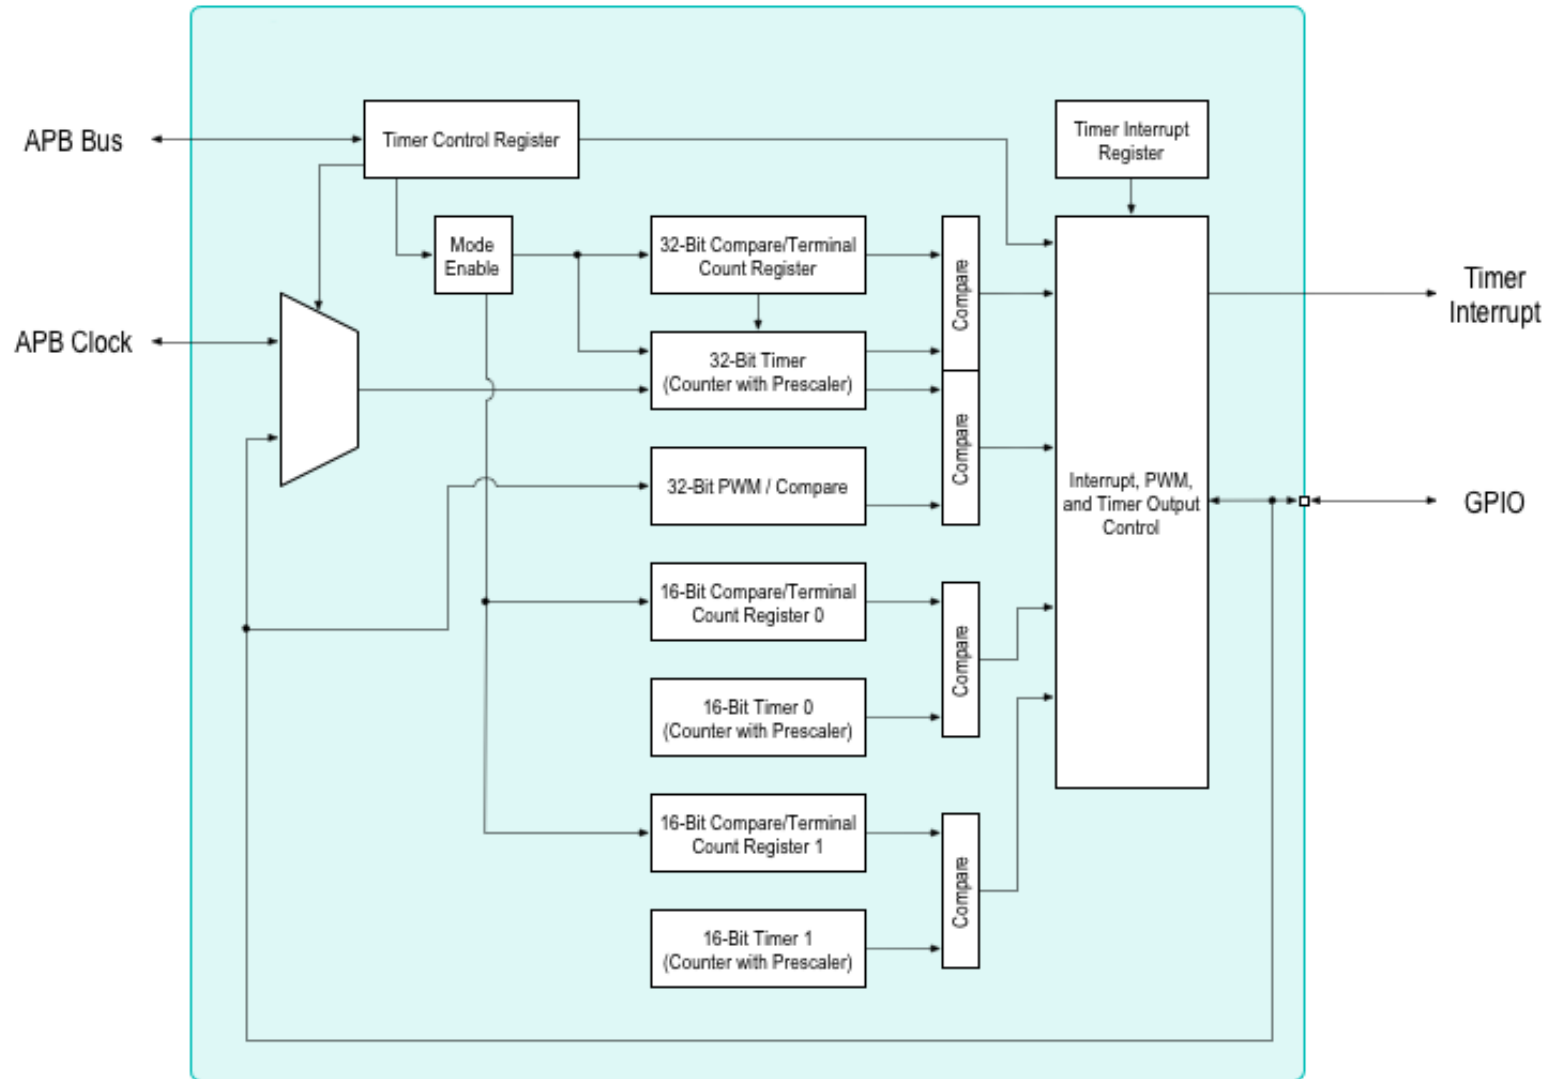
APB Bus

Timer Control Register

Timer Interrupt Register

Mode Enable

32-Bit Compare/Terminal Count Register

Compare

Timer Interrupt

APB Clock

32-Bit Timer (Counter with Prescaler)

Compare

32-Bit PWM / Compare

Interrupt, PWM, and Timer Output Control

GPIO

16-Bit Compare/Terminal Count Register 0

Compare

16-Bit Timer 0 (Counter with Prescaler)

16-Bit Compare/Terminal Count Register 1

Compare

16-Bit Timer 1 (Counter with Prescaler)